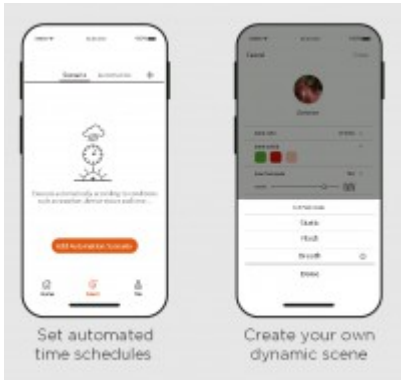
Scenario Automation +

Execute automatically according to conditions such as weather, dimmer status and time...

Add Automation Scenario

Home Smart Me

Set automated time schedules

Cancel Save

Dream

Static
Flash
Breath
Erase

Create your own dynamic scene